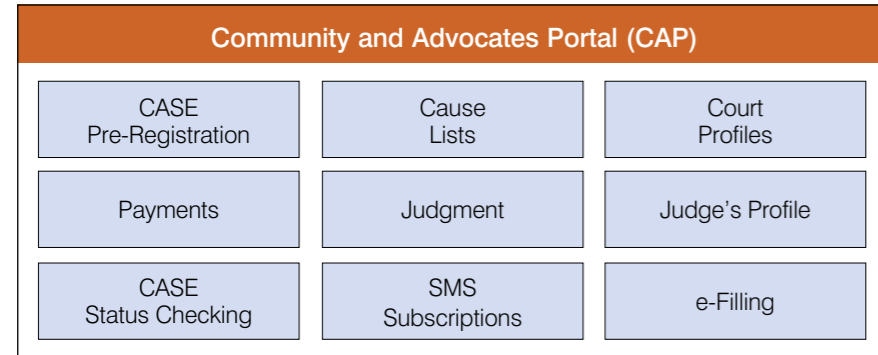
Community and Advocates Portal (CAP)

| CASE Pre-Registration | Cause Lists | Court Profiles |
|---|---|---|
| Payments | Judgment | Judge's Profile |
| CASE Status Checking | SMS Subscriptions | e-Filling |